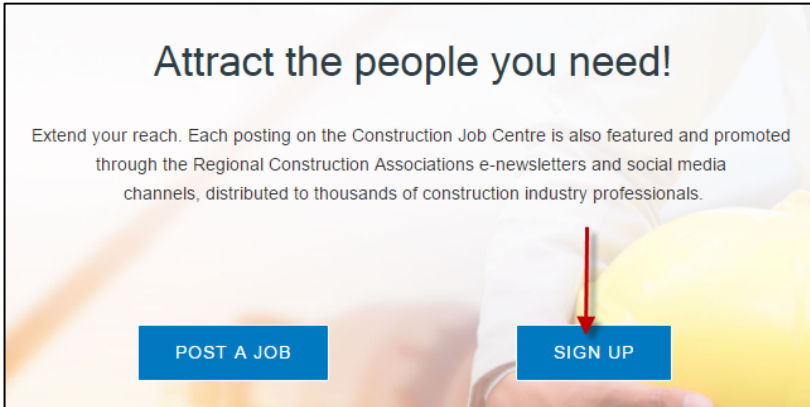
Attract the people you need!

Extend your reach. Each posting on the Construction Job Centre is also featured and promoted through the Regional Construction Associations e-newsletters and social media channels, distributed to thousands of construction industry professionals.

POST A JOB

SIGN UP